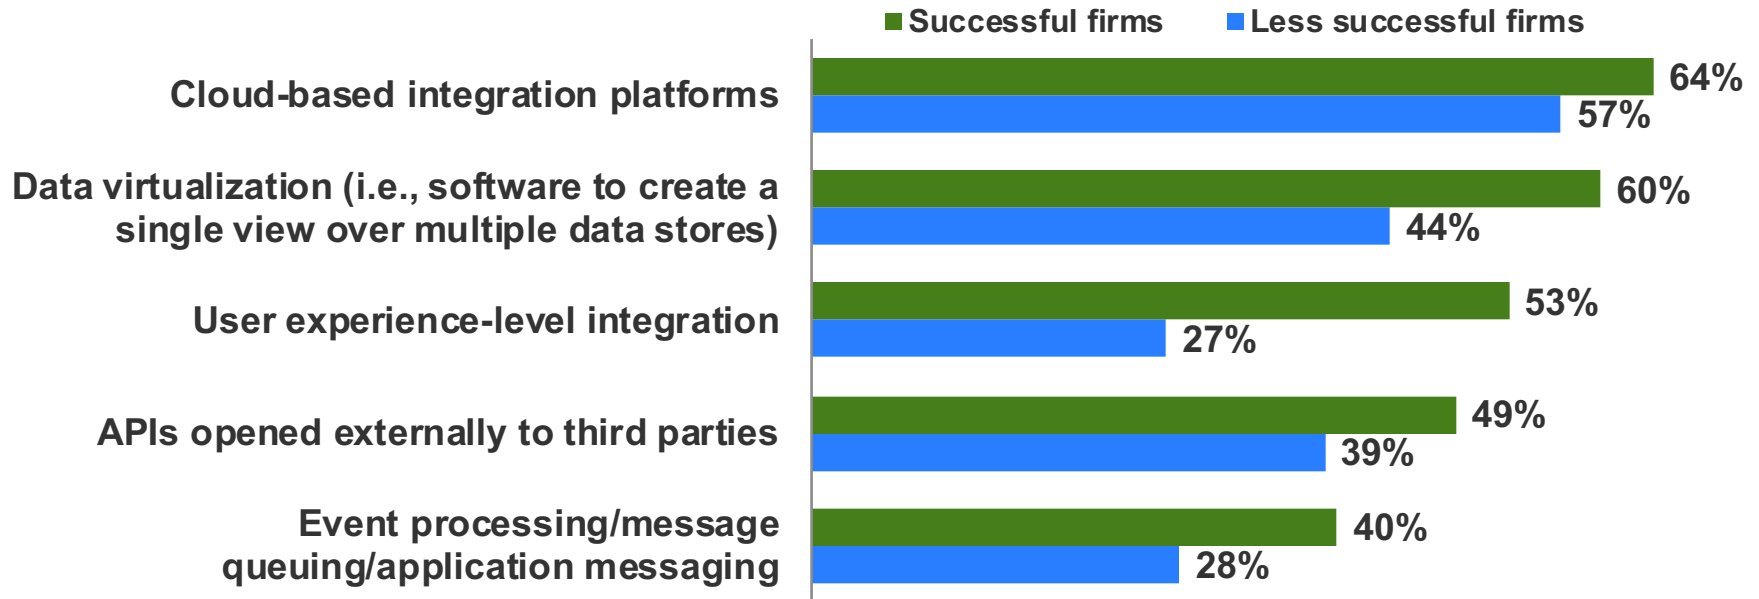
Successful firms Less successful firms

Cloud-based integration platforms 64% 57%

Data virtualization (i.e., software to create a single view over multiple data stores) 60% 44%

User experience-level integration 53% 27%

APIs opened externally to third parties 49% 39%

Event processing/message queuing/application messaging 40% 28%